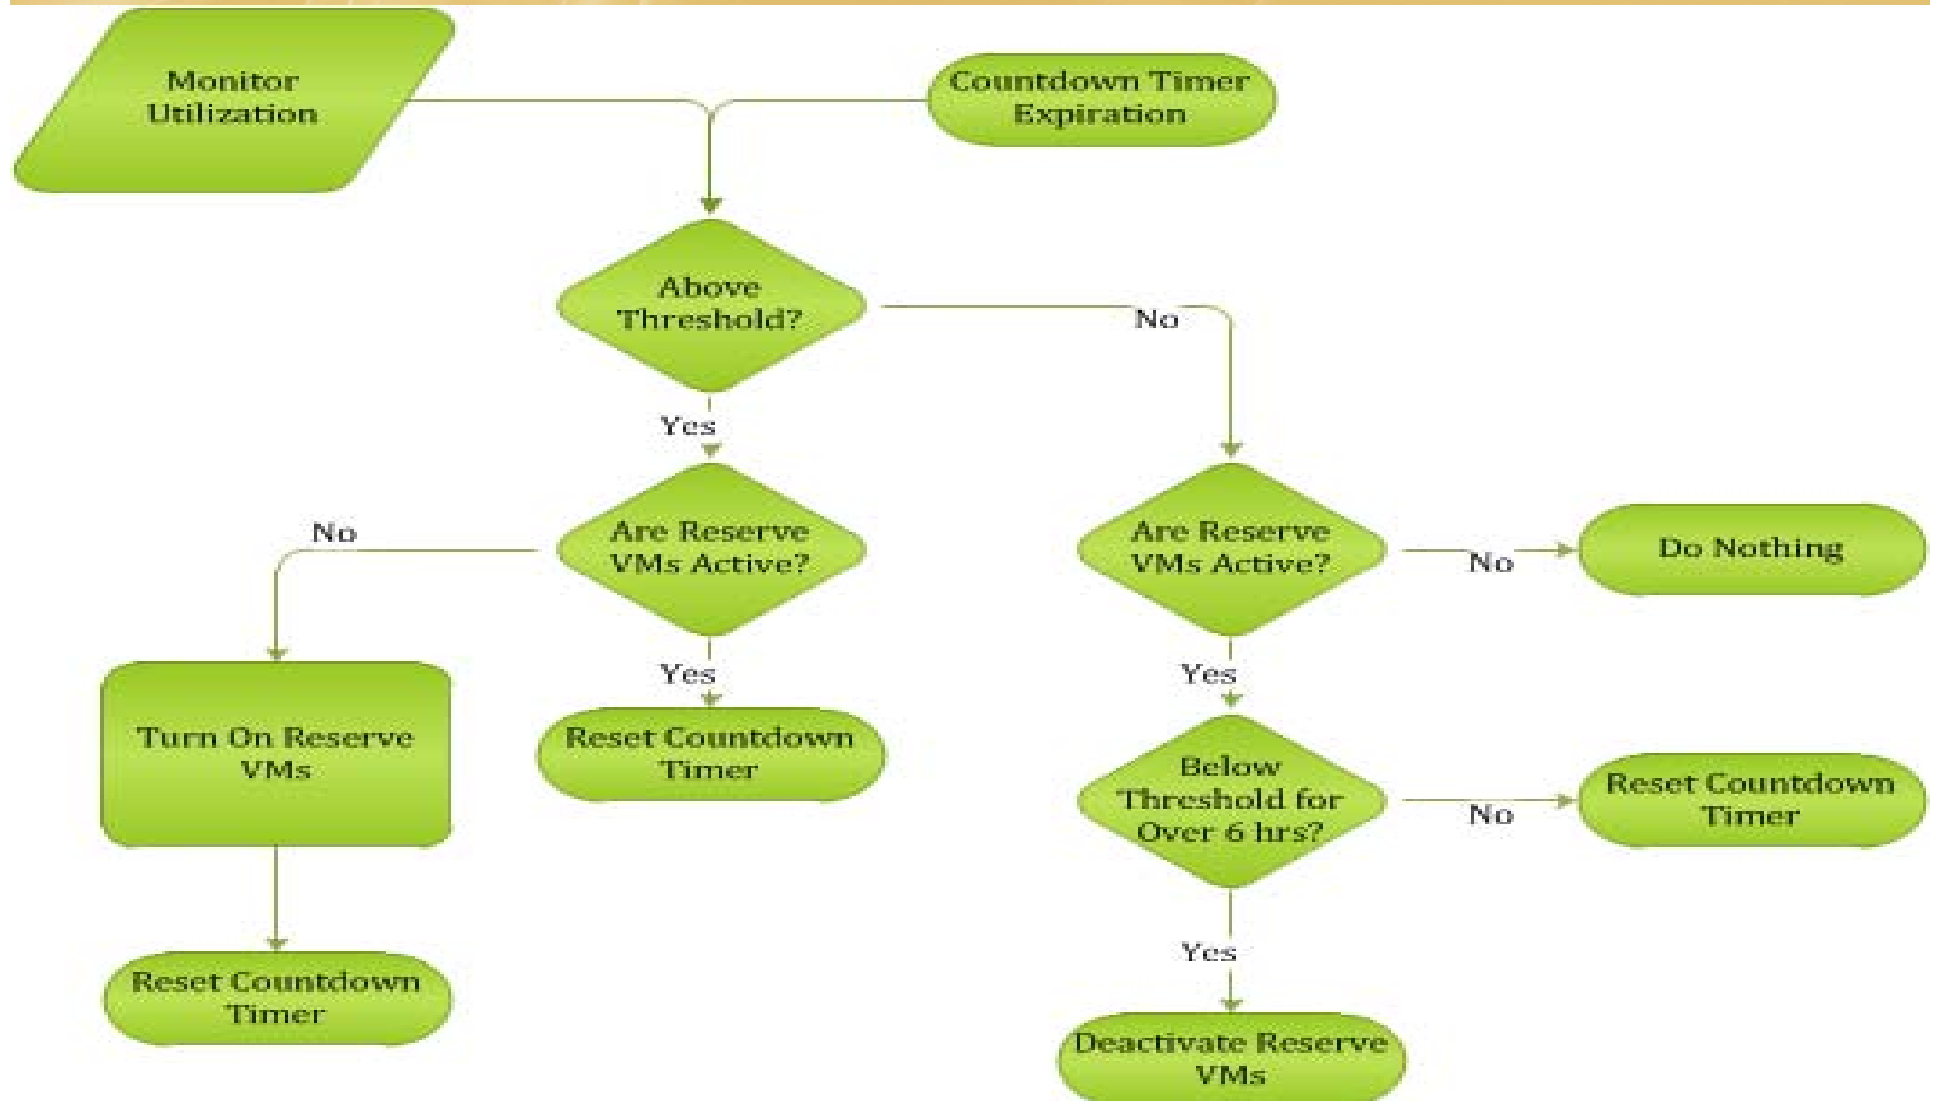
Monitor Utilization

Countdown Timer Expiration

Above Threshold?

No

Yes

No

Are Reserve VMs Active?

Are Reserve VMs Active?

No

Do Nothing

Yes

Yes

Turn On Reserve VMs

Reset Countdown Timer

Below Threshold for Over 6 hrs?

No

Reset Countdown Timer

Yes

Reset Countdown Timer

Deactivate Reserve VMs